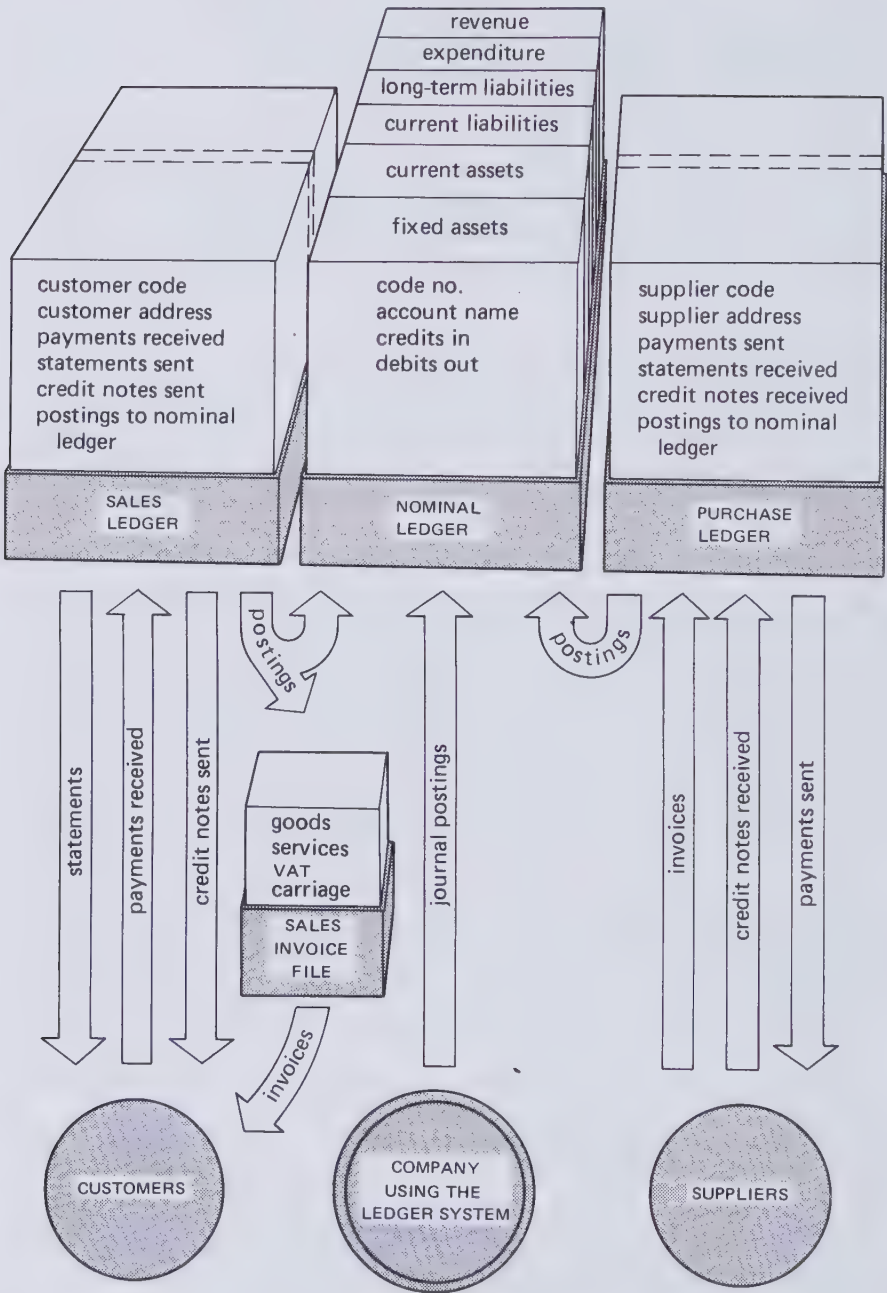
revenue
expenditure
long-term liabilities
current liabilities
current assets
fixed assets

customer code
customer address
payments received
statements sent
credit notes sent
postings to nominal ledger

SALES LEDGER

code no.
account name
credits in
debits out

NOMINAL LEDGER

supplier code
supplier address
payments sent
statements received
credit notes received
postings to nominal ledger

PURCHASE LEDGER

statements
payments received
credit notes sent
postings
journal postings
postings
invoices
credit notes received
payments sent

goods
services
VAT
carriage

SALES INVOICE FILE

invoices

CUSTOMERS

COMPANY USING THE LEDGER SYSTEM

SUPPLIERS